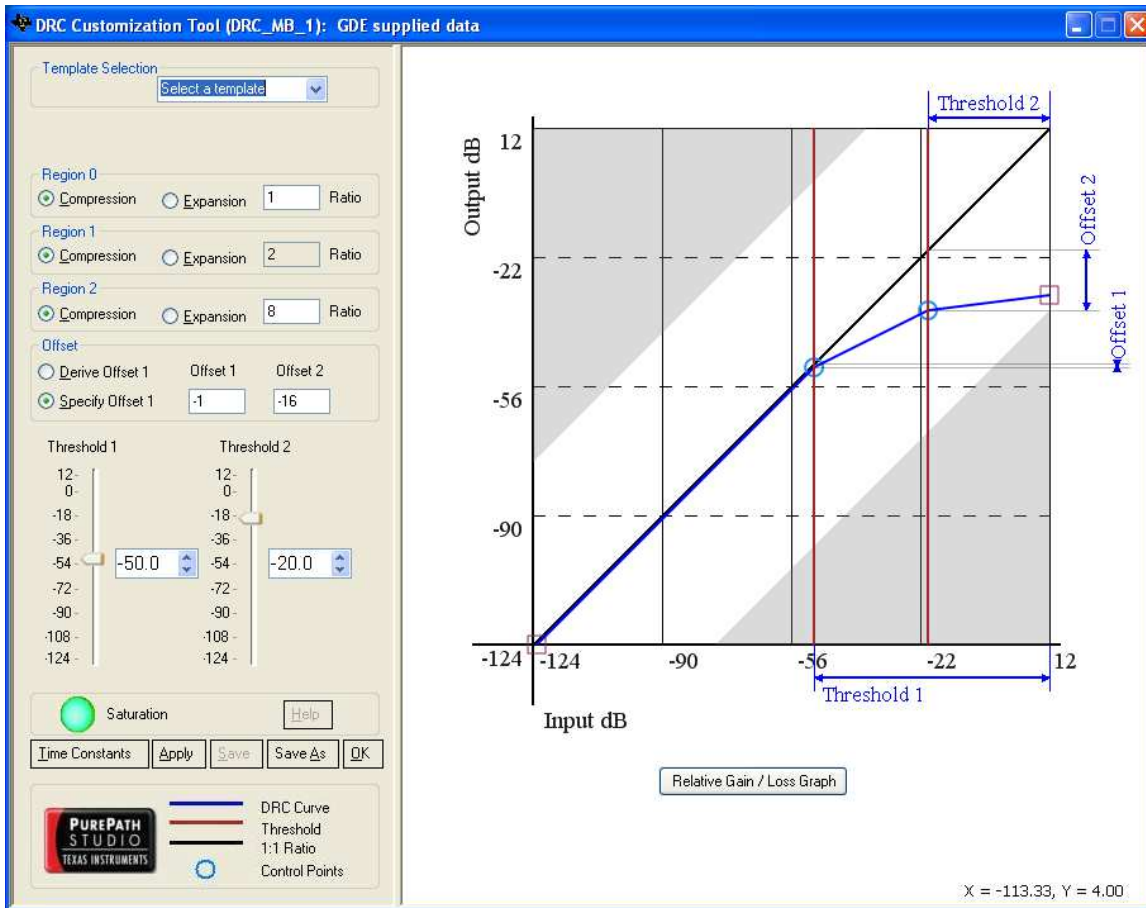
DRC Customization Tool (DRC_MB_1): GDE supplied data

Template Selection
Select a template

Region 0
Compression Expansion 1 Ratio
Region 1
Compression Expansion 2 Ratio
Region 2
Compression Expansion 8 Ratio
Offset
Derive Offset 1 Offset 1 Offset 2
Specify Offset 1 -1 -16

Threshold 1 Threshold 2
12 0 -18 -36 -54 -72 -90 -108 -124
-50.0
12 0 -18 -36 -54 -72 -90 -108 -124
-20.0

Saturation Help
Time Constants Apply Save Save As OK

PUREPATH STUDIO TEXAS INSTRUMENTS
DRC Curve
Threshold
1:1 Ratio
Control Points

Threshold 2
12
Output dB
Offset 2
-22
Offset 1
-56
-90
-124 -124 -90 -56 -22 12
Threshold 1
Input dB

Relative Gain / Loss Graph

X = -113.33, Y = 4.00